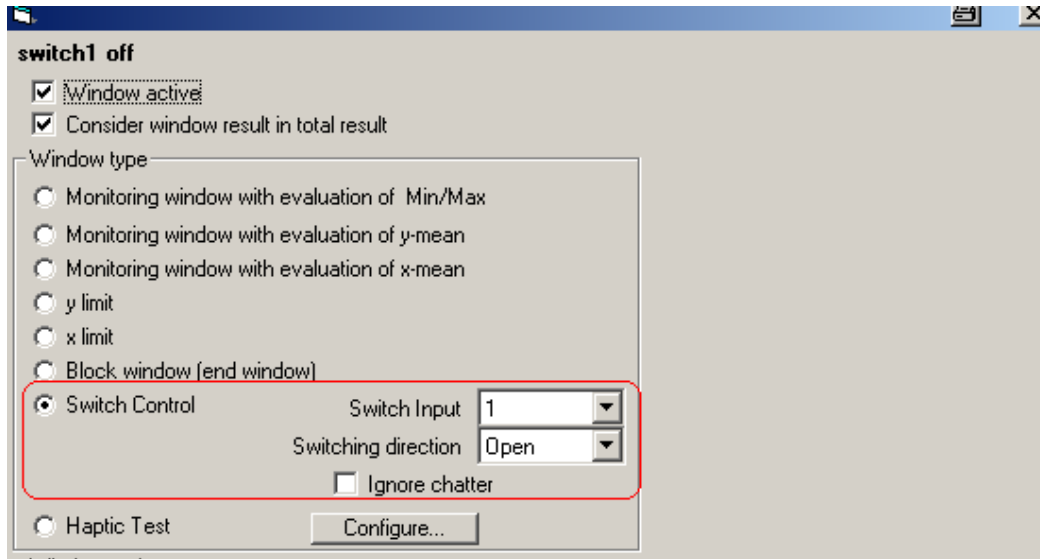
switch1 off

Window active

Consider window result in total result

Window type

Monitoring window with evaluation of Min/Max

Monitoring window with evaluation of y-mean

Monitoring window with evaluation of x-mean

y limit

x limit

Block window (end window)

Switch Control

Switch Input 1

Switching direction Open

Ignore chatter

Haptic Test

Configure...